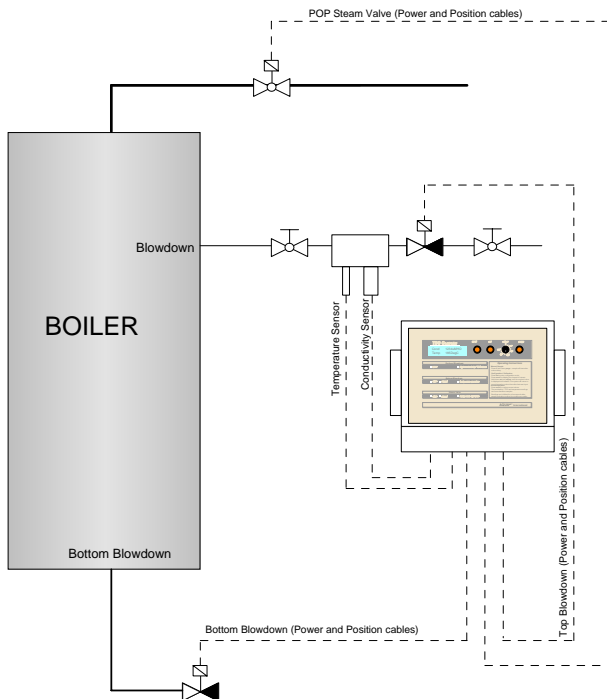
POP Steam Valve (Power and Position cables)

Blowdown

BOILER

Temperature Sensor

Conductivity Sensor

Top Blowdown (Power and Position cables)

Bottom Blowdown

Bottom Blowdown (Power and Position cables)